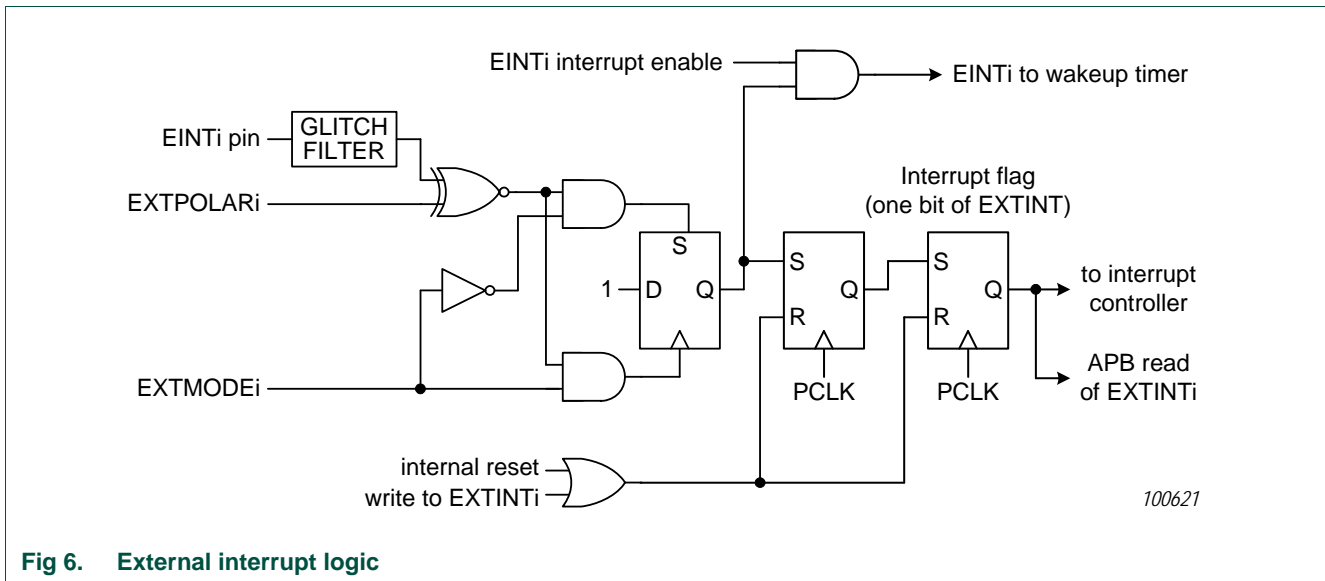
EINTi interrupt enable

EINTi to wakeup timer

EINTi pin

GLITCH FILTER

EXTPOLARi

Interrupt flag (one bit of EXTINT)

S

1

D

Q

S

Q

R

S

Q

R

to interrupt controller

APB read of EXTINTi

PCLK

PCLK

EXTMODEi

internal reset

write to EXTINTi

100621

Fig 6. External interrupt logic